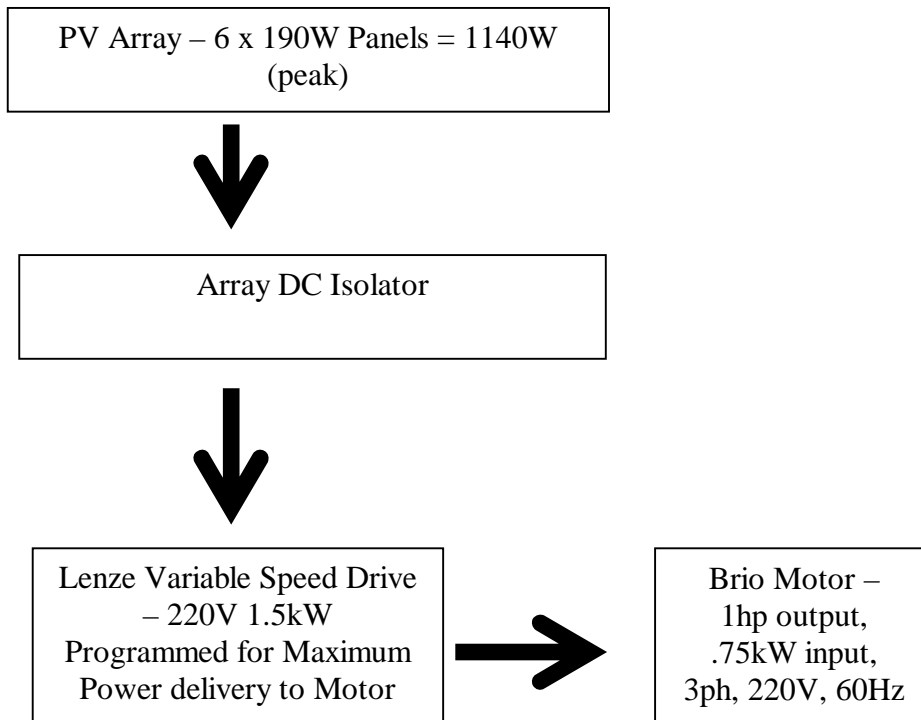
PV Array – 6 x 190W Panels = 1140W (peak)

Array DC Isolator

Lenze Variable Speed Drive – 220V 1.5kW Programmed for Maximum Power delivery to Motor

Brio Motor – 1hp output, .75kW input, 3ph, 220V, 60Hz